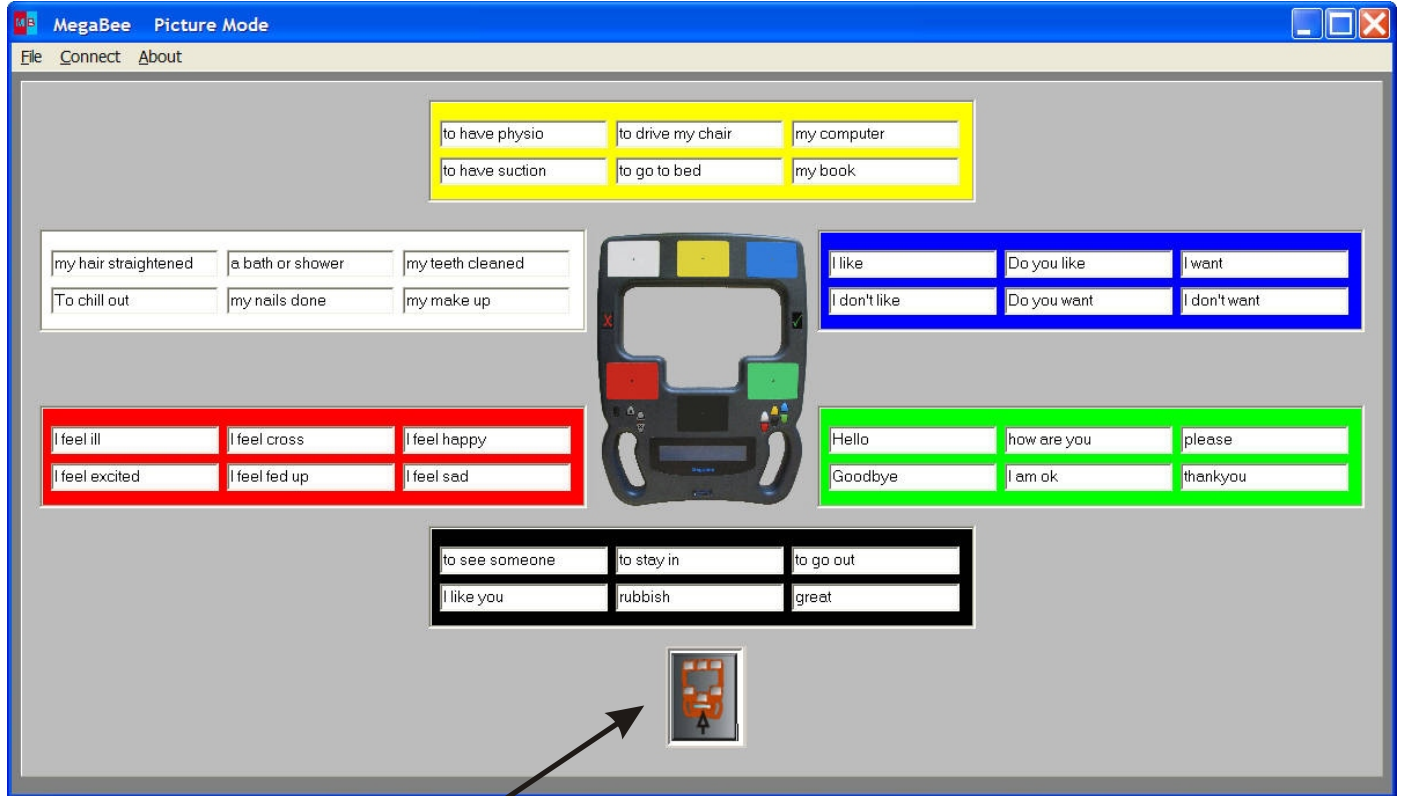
MegaBee Picture Mode

File Connect About

to have physio
to drive my chair
my computer
to have suction
to go to bed
my book

my hair straightened
a bath or shower
my teeth cleaned
To chill out
my nails done
my make up

I like
Do you like
I want
I don't like
Do you want
I don't want

I feel ill
I feel cross
I feel happy
I feel excited
I feel fed up
I feel sad

Hello
how are you
please
Goodbye
I am ok
thankyou

to see someone
to stay in
to go out
I like you
rubbish
great